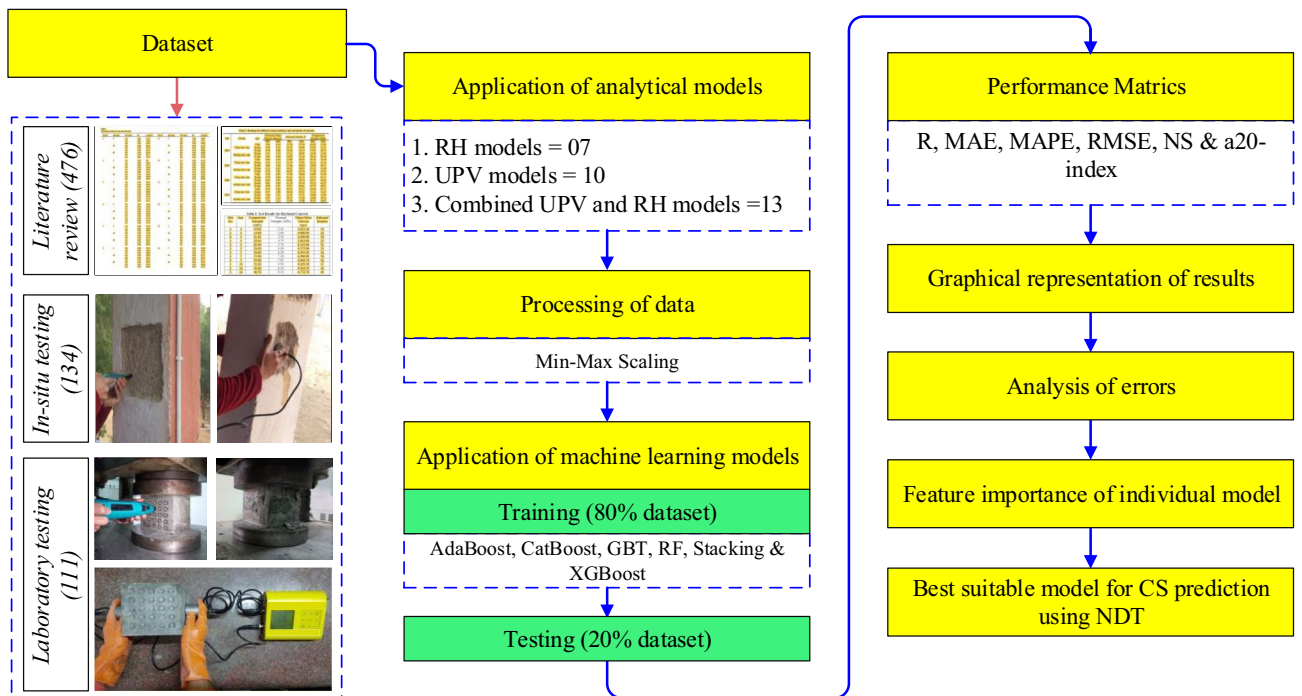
Dataset

Literature review (476)

In-situ testing (134)

Laboratory testing (111)

Application of analytical models

1. RH models = 07
2. UPV models = 10
3. Combined UPV and RH models =13

Processing of data

Min-Max Scaling

Application of machine learning models

Training (80% dataset)

AdaBoost, CatBoost, GBT, RF, Stacking & XGBoost

Testing (20% dataset)

Performance Matrics

R, MAE, MAPE, RMSE, NS & a20-index

Graphical representation of results

Analysis of errors

Feature importance of individual model

Best suitable model for CS prediction using NDT